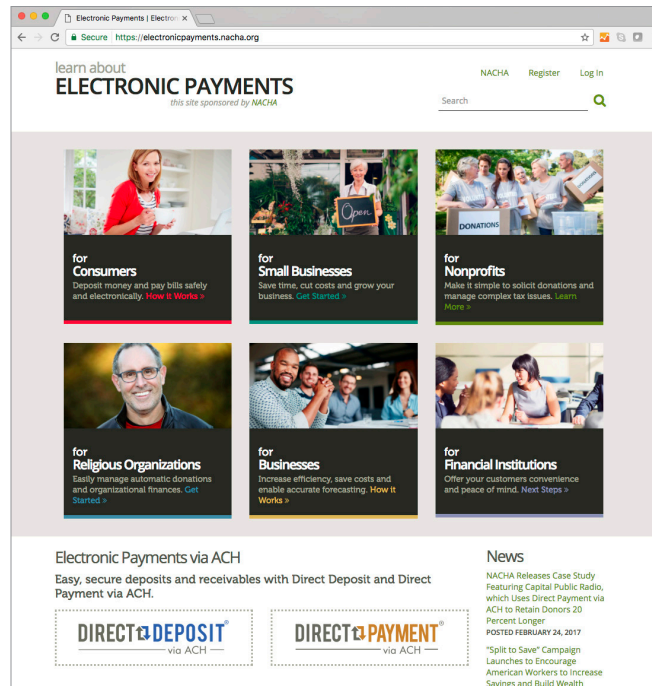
Electronic Payments | Electro ×

Secure https://electronicpayments.nacha.org

learn about
ELECTRONIC PAYMENTS
this site sponsored by NACHA

NACHA Register Log In

Search

Open

DONATIONS

for
Consumers
Deposit money and pay bills safely and electronically. How It Works »

for
Small Businesses
Save time, cut costs and grow your business. Get Started »

for
Nonprofits
Make it simple to solicit donations and manage complex tax issues. Learn More »

for
Religious Organizations
Easily manage automatic donations and organizational finances. Get Started »

for
Businesses
Increase efficiency, save costs and enable accurate forecasting. How It Works »

for
Financial Institutions
Offer your customers convenience and peace of mind. Next Steps »

Electronic Payments via ACH

Easy, secure deposits and receivables with Direct Deposit and Direct Payment via ACH.

DIRECT DEPOSIT® via ACH

DIRECT PAYMENT® via ACH

News

NACHA Releases Case Study Featuring Capital Public Radio, which Uses Direct Payment via ACH to Retain Donors 20 Percent Longer
POSTED FEBRUARY 24, 2017

"Split to Save" Campaign Launches to Encourage American Workers to Increase Savings and Build Wealth